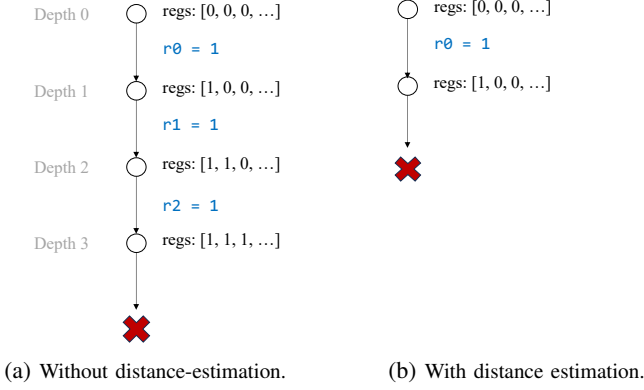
Depth 0
regs: [0, 0, 0, …]
r0 = 1
Depth 1
regs: [1, 0, 0, …]
r1 = 1
Depth 2
regs: [1, 1, 0, …]
r2 = 1
Depth 3
regs: [1, 1, 1, …]

(a) Without distance-estimation.

regs: [0, 0, 0, …]
r0 = 1
regs: [1, 0, 0, …]

(b) With distance estimation.